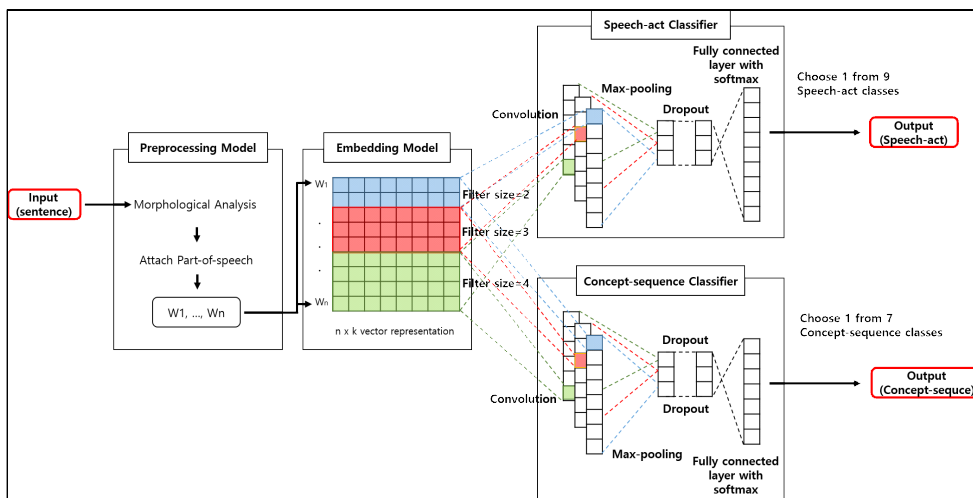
Speech-act Classifier

Fully connected layer with softmax

Max-pooling

Choose 1 from 9 Speech-act classes

Dropout

Convolution

Output (Speech-act)

Preprocessing Model

Embedding Model

Input (sentence)

Morphological Analysis

Attach Part-of-speech

W1, ..., Wn

$W_1$

$W_n$

Filter size=2

Filter size=3

Filter size=4

n x k vector representation

Concept-sequence Classifier

Choose 1 from 7 Concept-sequence classes

Dropout

Convolution

Dropout

Output (Concept-seque

Max-pooling

Fully connected layer with softmax